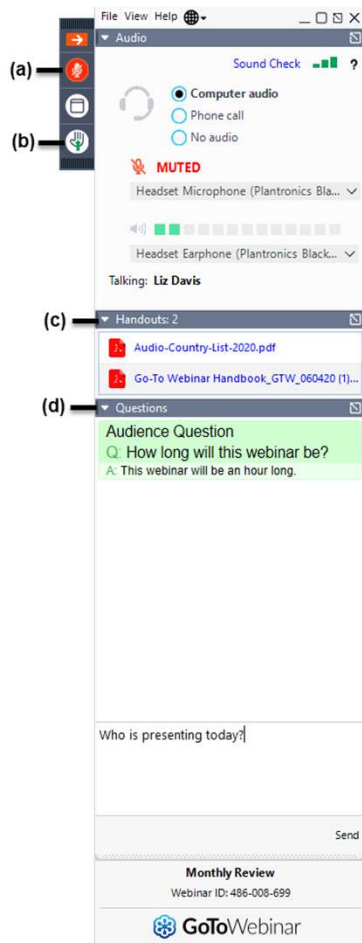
(a)
(b)
(c)
(d)

File View Help

Audio

Sound Check ?

Computer audio
Phone call
No audio

MUTED

Headset Microphone (Plantronics Bla...

Headset Earphone (Plantronics Black...

Talking: Liz Davis

Handouts: 2

Audio-Country-List-2020.pdf

Go-To Webinar Handbook_GTW_060420 (1)...

Questions

Audience Question
Q: How long will this webinar be?
A: This webinar will be an hour long.

Who is presenting today?

Send

Monthly Review
Webinar ID: 486-008-699

GoToWebinar